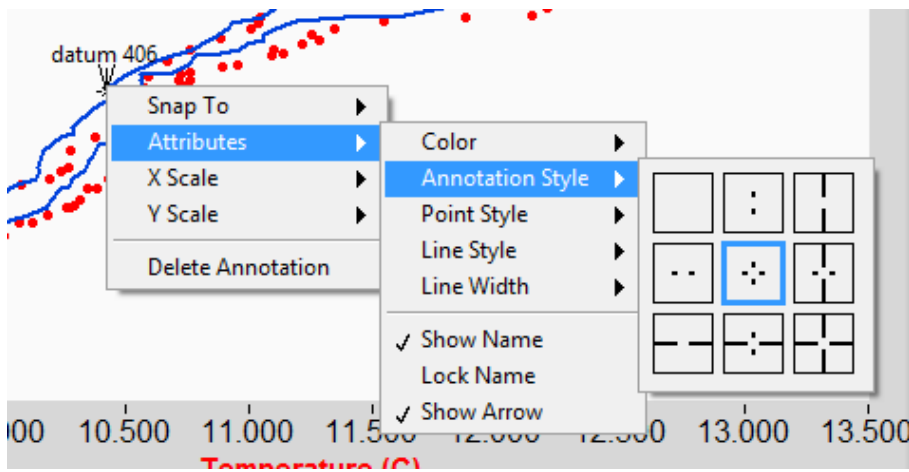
datum 406

Snap To
Attributes
X Scale
Y Scale
Delete Annotation

Color
Annotation Style
Point Style
Line Style
Line Width
✓ Show Name
Lock Name
✓ Show Arrow

000 10.500 11.000 11.500 12.000 12.500 13.000 13.500

Temperature (C)